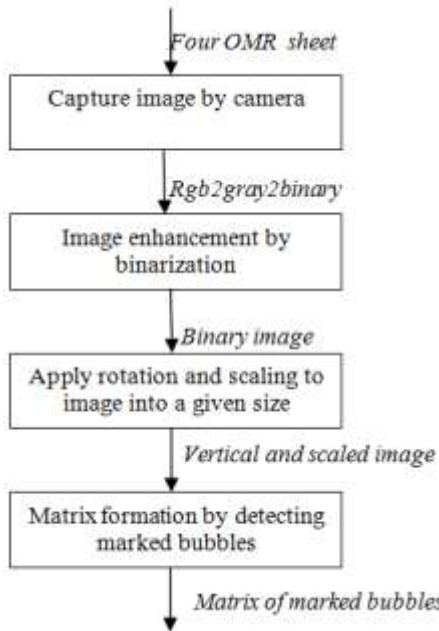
Four OMR sheet

Capture image by camera

Rgb2gray2binary

Image enhancement by binarization

Binary image

Apply rotation and scaling to image into a given size

Vertical and scaled image

Matrix formation by detecting marked bubbles

Matrix of marked bubbles